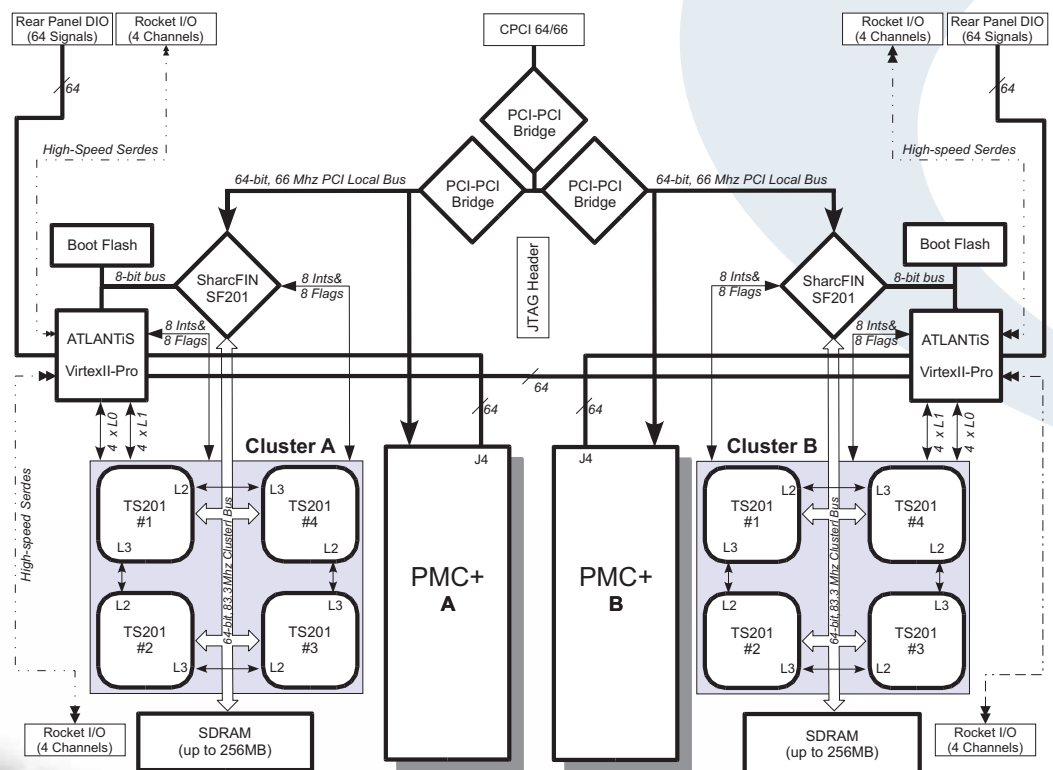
Rear Panel DIO (64 Signals)

Rocket I/O (4 Channels)

CPCI 64/66

Rocket I/O (4 Channels)

Rear Panel DIO (64 Signals)

64

64

PCI-PCI Bridge

High-Speed Serdes

High-speed Serdes

64-bit, 66 Mhz PCI Local Bus

PCI-PCI Bridge

PCI-PCI Bridge

64-bit, 66 Mhz PCI Local Bus

Boot Flash

Boot Flash

8-bit bus

SharcFIN SF201

8 Ints& 8 Flags

JTAG Header

8 Ints& 8 Flags

SharcFIN SF201

8-bit bus

ATLANTiS VirtexII-Pro

8 Ints& 8 Flags

8 Ints& 8 Flags

ATLANTiS VirtexII-Pro

64

64

64

4 x L0

4 x L1

Cluster A

J4

J4

Cluster B

4 x L1

4 x L0

High-speed Serdes

L2

TS201 #1

L3

L3

TS201 #4

L2

64-bit, 83.3Mhz Cluster Bus

PMC+ A

PMC+ B

L2

TS201 #1

L3

64-bit, 83.3 Mhz Cluster Bus

L3

TS201 #4

L2

L2

TS201 #2

L3

L3

TS201 #3

L2

L2

TS201 #2

L3

L3

TS201 #3

L2

Rocket I/O (4 Channels)

SDRAM (up to 256MB)

SDRAM (up to 256MB)

Rocket I/O (4 Channels)